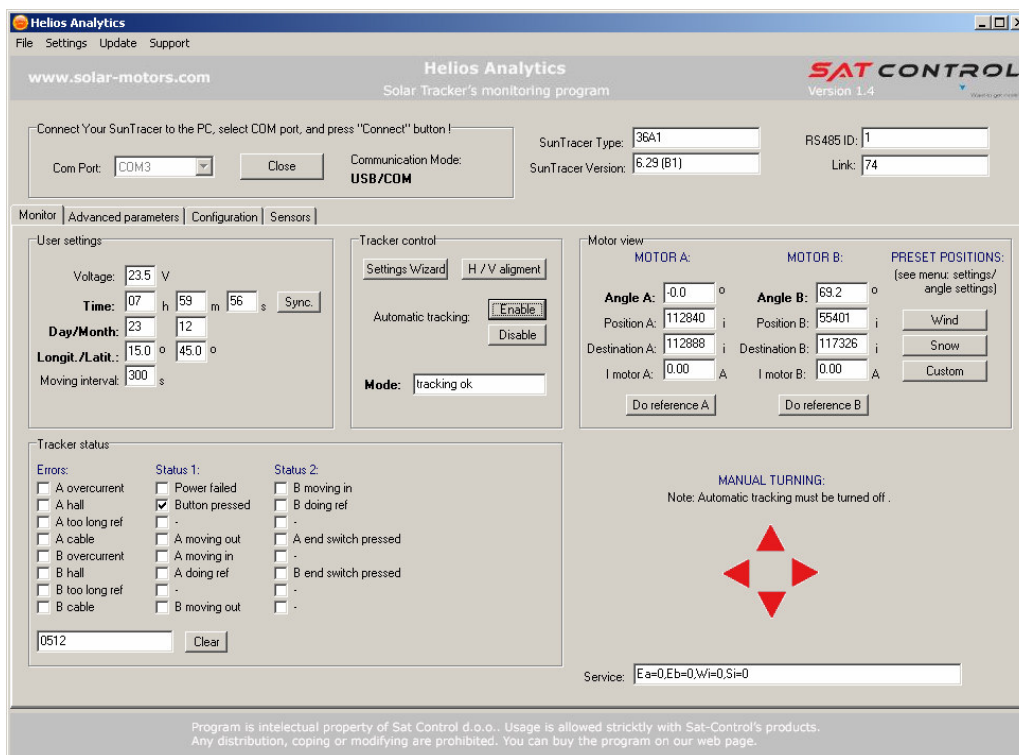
Helios Analytics

File Settings Update Support

www.solar-motors.com

Helios Analytics
Solar Tracker's monitoring program

SAT CONTROL
Version 1.4

Connect Your SunTracer to the PC, select COM port, and press "Connect" button !

Com Port: COM3

Close

Communication Mode:
USB/COM

SunTracer Type: 36A1
SunTracer Version: 6.29 (B1)

RS485 ID: 1
Link: 74

Monitor | Advanced parameters | Configuration | Sensors

User settings

Voltage: 23.5 V
Time: 07 h 59 m 56 s Sync.
Day/Month: 23 12
Longit./Latit.: 15.0 o 45.0 o
Moving interval: 300 s

Tracker control

Settings Wizard
H / V aligment
Automatic tracking: Enable
Disable
Mode: tracking ok

Motor view

MOTOR A:
Angle A: -0.0 o
Position A: 112840 i
Destination A: 112888 i
I motor A: 0.00 A
Do reference A

MOTOR B:
Angle B: 69.2 o
Position B: 55401 i
Destination B: 117326 i
I motor B: 0.00 A
Do reference B

PRESET POSITIONS:
(see menu: settings/ angle settings)
Wind
Snow
Custom

Tracker status

Errors:
A overcurrent
A hall
A too long ref
A cable
B overcurrent
B hall
B too long ref
B cable

Status 1:
Power failed
Button pressed
-
A moving out
A moving in
A doing ref
-
B moving out

Status 2:
B moving in
B doing ref
-
A end switch pressed
-
B end switch pressed
-
-

0512
Clear

MANUAL TURNING:
Note: Automatic tracking must be turned off .

Service: Ea=0,Eb=0,Wi=0,Si=0

Program is intelectual property of Sat Control d.o.o.. Usage is allowed strickly with Sat-Control's products.
Any distribution, coping or modifying are prohibited. You can buy the program on our web page.